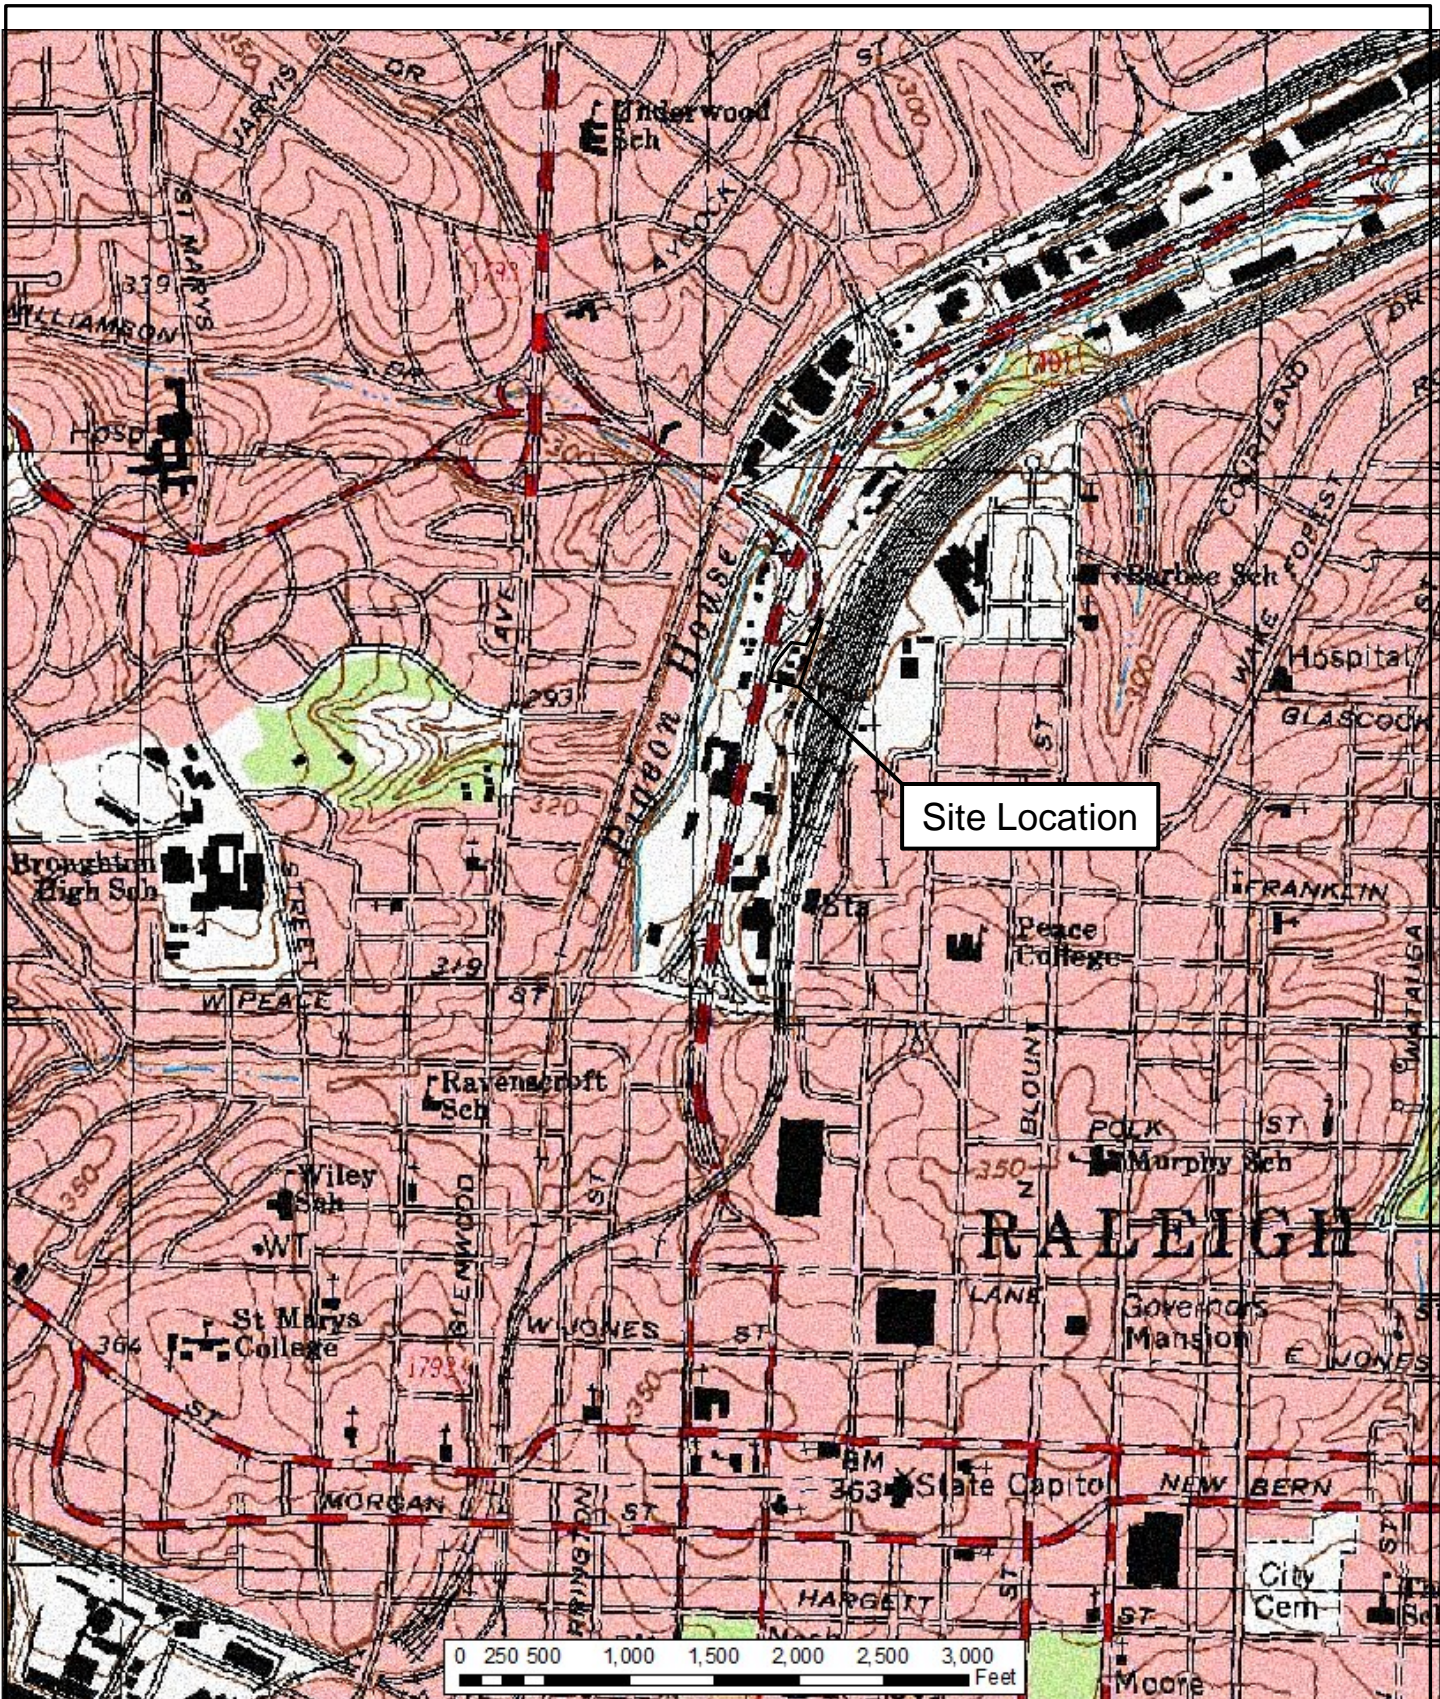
350
JARVIS
DR
ST
300
AVE
Underwood Sch
ST MARYS
AYCOCK
339
WILLIAMSON
1792
DR
401
Hosp
300
COPELAND
Glenwood Hospital
Peabody Sch
Hospital
FOREST
WAKE
GLASCOCK
Boylan House
AVE
293
ST
Site Location
320
Broughton High Sch
STREET
Sta
FRANKLIN
Peace College
319
W PEACE
ST
BLOUNT
Ravenscroft Sch
POLK
ST
Murphy Sch
Wiley Sch
350
N
350
WT
GLENWOOD
ST
RALEIGH
St Marys College
LANE
Governors Mansion
364
W JONES
ST
E JONES
1792
350
ST
BM
MORGAN
363
State Capitol
NEW BERN
HARRINGTON
ST
City Cem
HARGETT
ST
ST
ST
Moore
0 250 500 1,000 1,500 2,000 2,500 3,000 Feet